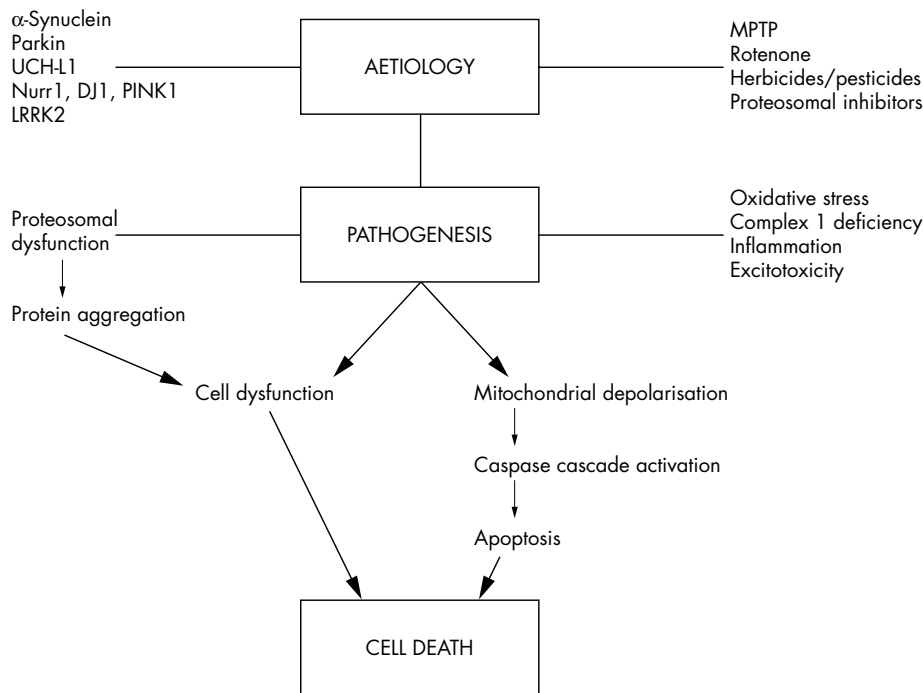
α-Synuclein
Parkin
UCH-L1
Nurr1, DJ1, PINK1
LRRK2

AETIOLOGY

MPTP
Rotenone
Herbicides/pesticides
Proteosomal inhibitors

Proteosomal dysfunction

PATHOGENESIS

Oxidative stress
Complex 1 deficiency
Inflammation
Excitotoxicity

Protein aggregation

Cell dysfunction

Mitochondrial depolarisation

Caspase cascade activation

Apoptosis

CELL DEATH